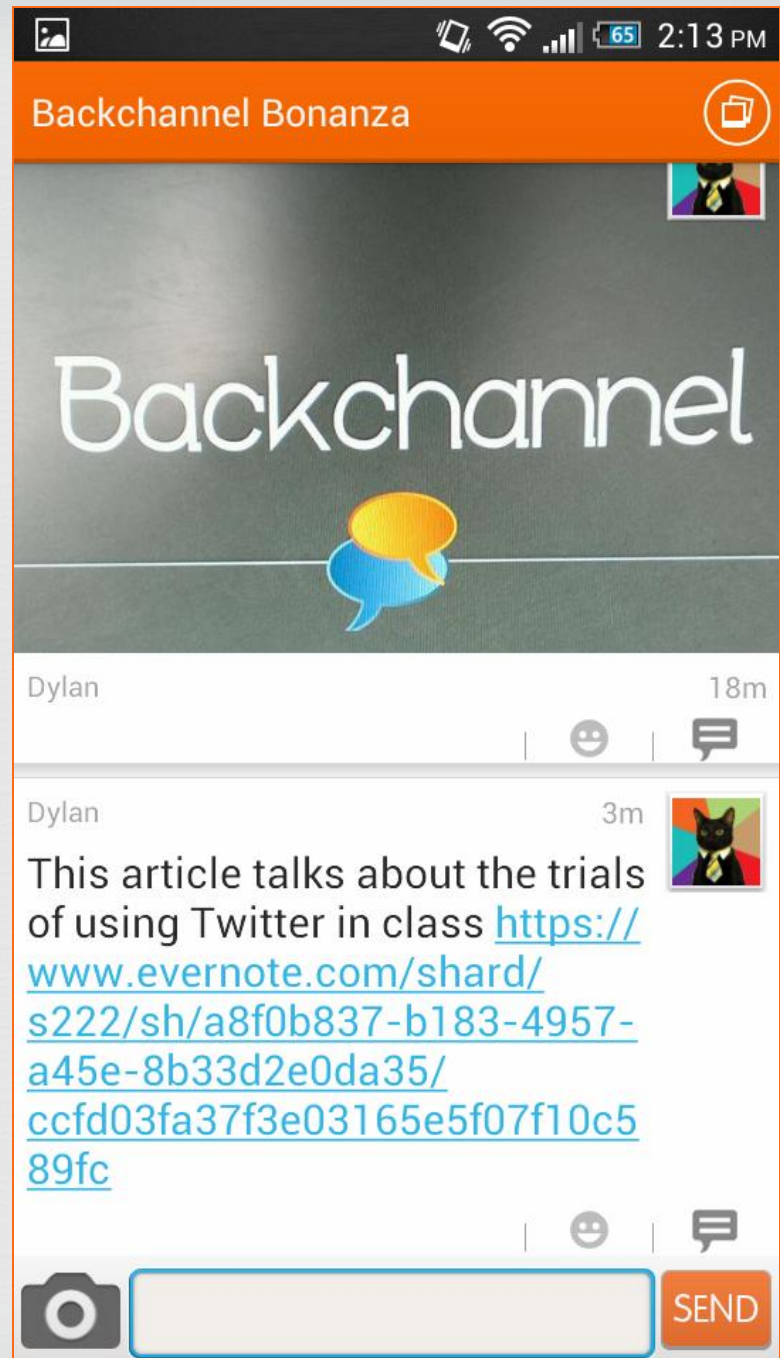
65 2:13 PM

Backchannel Bonanza

Backchannel

Dylan 18m

Dylan 3m

This article talks about the trials of using Twitter in class https://www.evernote.com/shard/s222/sh/a8f0b837-b183-4957-a45e-8b33d2e0da35/ccfd03fa37f3e03165e5f07f10c589fc

SEND